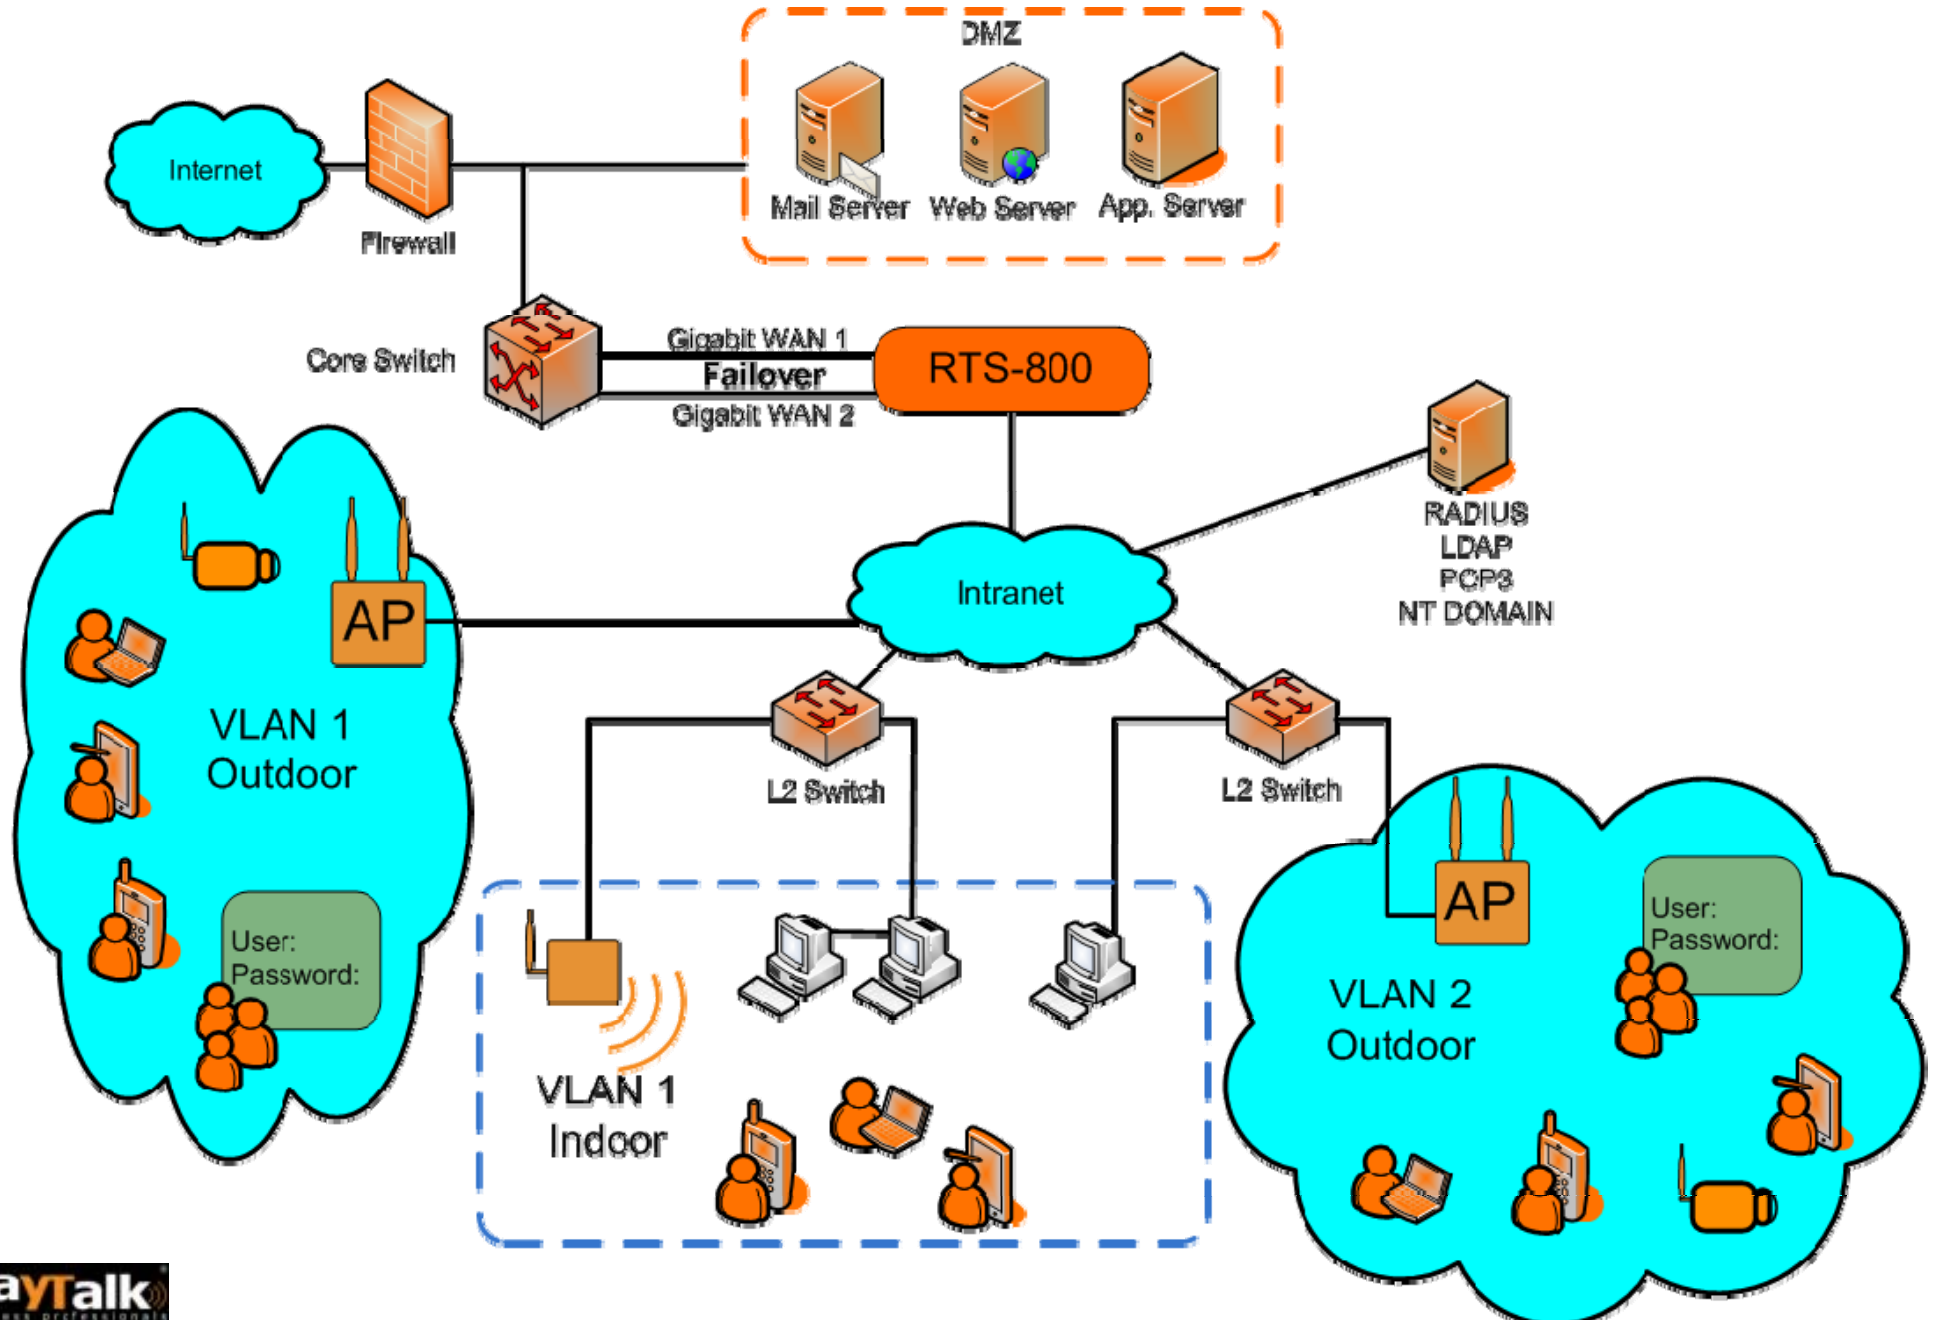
DMZ

Mail Server Web Server App. Server

Internet

Firewall

Core Switch

Gigabit WAN 1
Failover
Gigabit WAN 2

RTS-800

RADIUS
LDAP
POP3
NT DOMAIN

Intranet

AP

VLAN 1
Outdoor

User:
Password:

L2 Switch

L2 Switch

AP

User:
Password:

VLAN 2
Outdoor

VLAN 1
Indoor

aYTalk
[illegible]